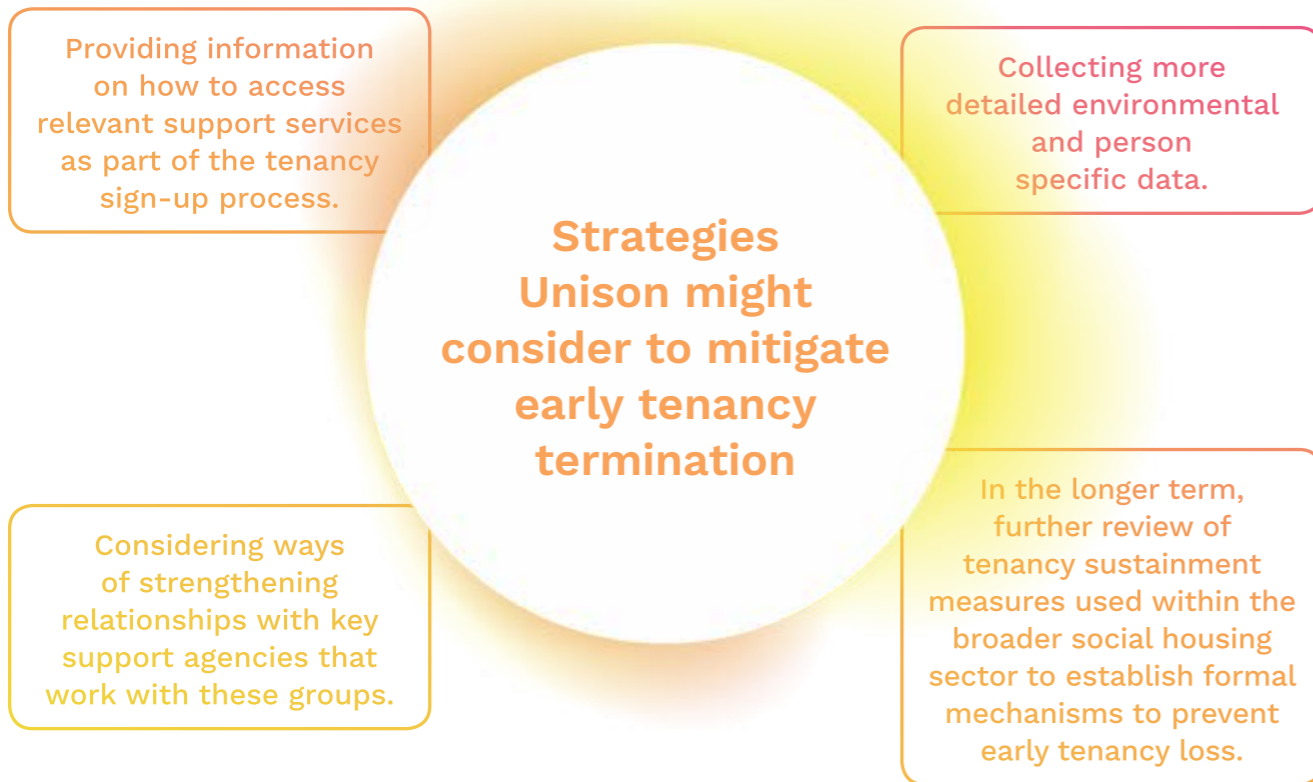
Providing information on how to access relevant support services as part of the tenancy sign-up process.

Collecting more detailed environmental and person specific data.

Strategies Unison might consider to mitigate early tenancy termination

Considering ways of strengthening relationships with key support agencies that work with these groups.

In the longer term, further review of tenancy sustainment measures used within the broader social housing sector to establish formal mechanisms to prevent early tenancy loss.